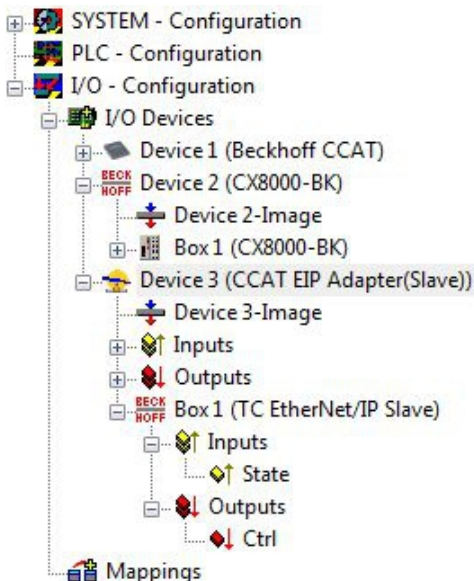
SYSTEM - Configuration
PLC - Configuration
I/O - Configuration
I/O Devices
Device 1 (Beckhoff CCAT)
BECK HOFF Device 2 (CX8000-BK)
Device 2-Image
Box 1 (CX8000-BK)
Device 3 (CCAT EIP Adapter(Slave))
Device 3-Image
Inputs
Outputs
BECK HOFF Box 1 (TC EtherNet/IP Slave)
Inputs
State
Outputs
Ctrl
Mappings